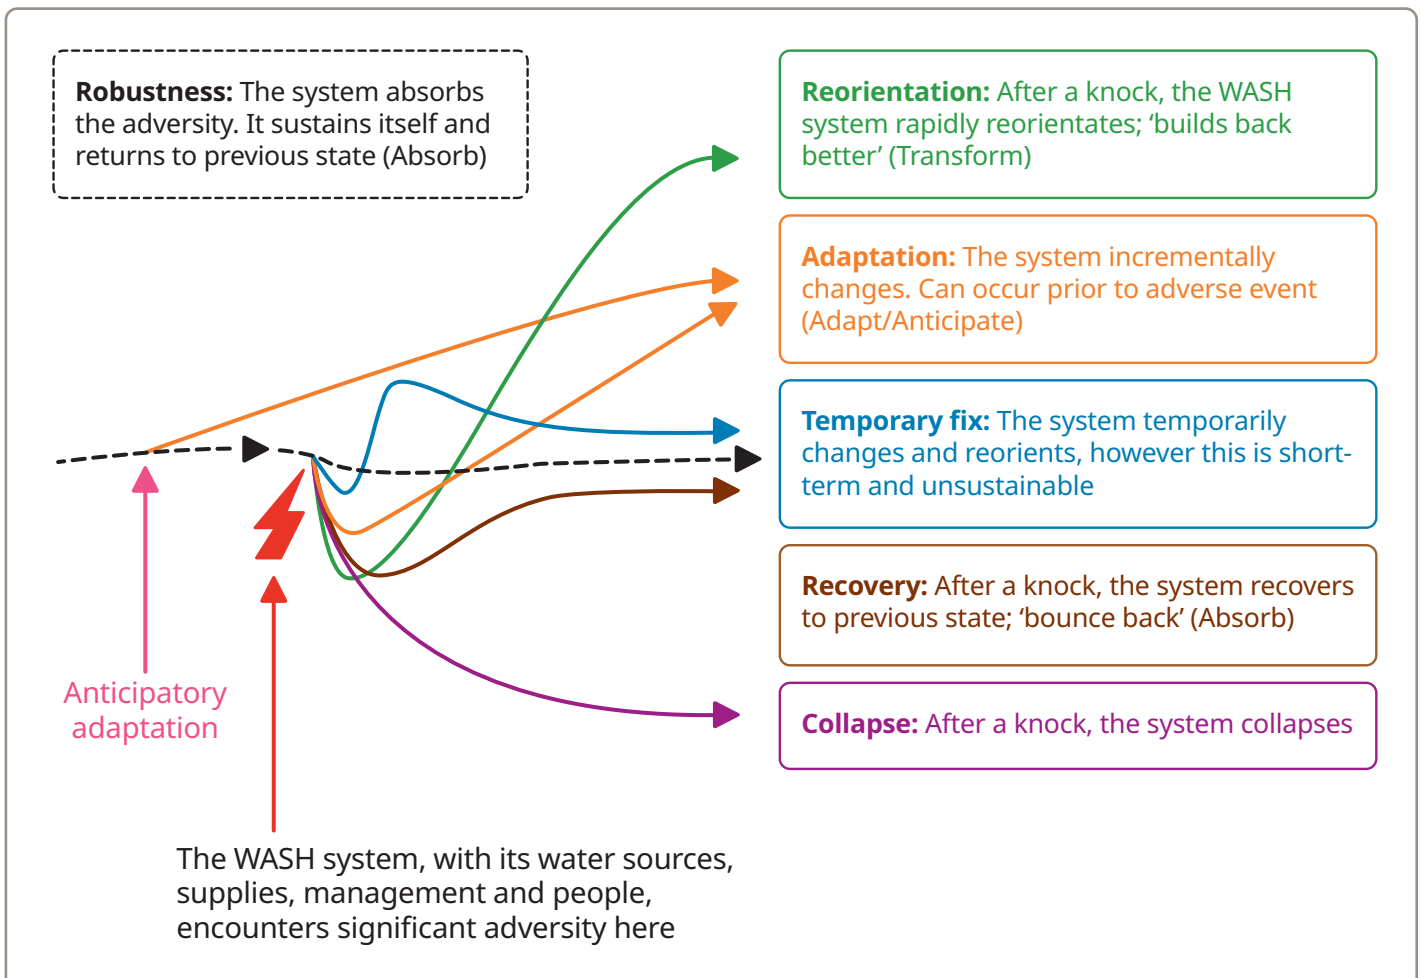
**Robustness:** The system absorbs the adversity. It sustains itself and returns to previous state (Absorb)

**Reorientation:** After a knock, the WASH system rapidly reorientates; 'builds back better' (Transform)

**Adaptation:** The system incrementally changes. Can occur prior to adverse event (Adapt/Anticipate)

**Temporary fix:** The system temporarily changes and reorients, however this is short-term and unsustainable

**Recovery:** After a knock, the system recovers to previous state; 'bounce back' (Absorb)

**Collapse:** After a knock, the system collapses

Anticipatory adaptation

The WASH system, with its water sources, supplies, management and people, encounters significant adversity here